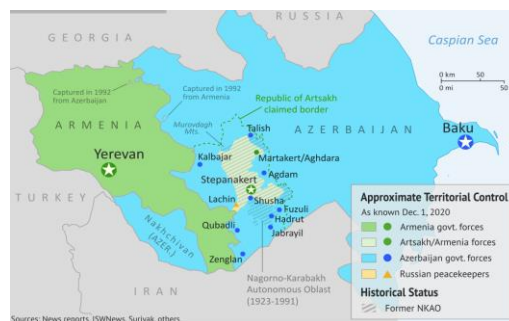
RUSSIA
GEORGIA
Caspian Sea
0 km 50
0 mi 50
Captured in 1992 from Azerbaijan
Captured in 1992 from Armenia
Republic of Artsakh claimed border
Murovdagh Mts.
ARMENIA
AZERBAIJAN
Talish
Martakert/Aghdara
Baku
Yerevan
Kalbajar
Stepanakert
Agdam
Lachin
Shusha
Fuzuli
Hadrut
Jabrayil
Qubadli
Zenglan
TURKEY
Nakhchivan (AZER.)
IRAN
Nagorno-Karabakh Autonomous Oblast (1923-1991)
Approximate Territorial Control
As known Dec. 1, 2020
Armenia govt. forces
Artsakh/Armenia forces
Azerbaijan govt. forces
Russian peacekeepers
Historical Status
Former NKAO
Sources: News reports, ISW/News, Suriyak, others